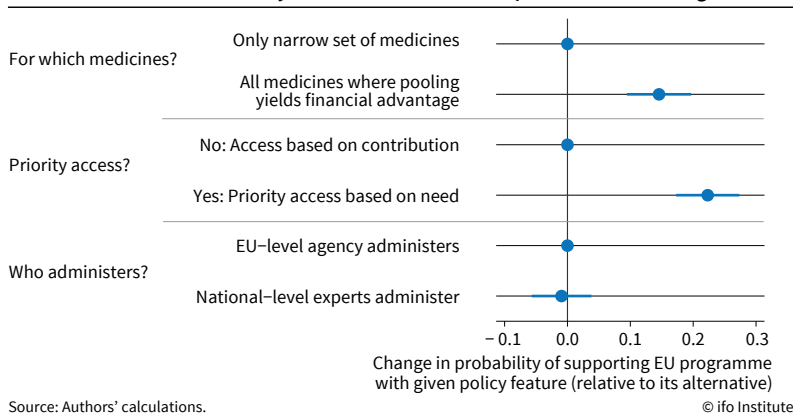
For which medicines?

Only narrow set of medicines

All medicines where pooling yields financial advantage

Priority access?

No: Access based on contribution

Yes: Priority access based on need

Who administers?

EU−level agency administers

National−level experts administer

− 0.1 0.0 0.1 0.2 0.3

Change in probability of supporting EU programme with given policy feature (relative to its alternative)

Source: Authors' calculations.

© ifo Institute